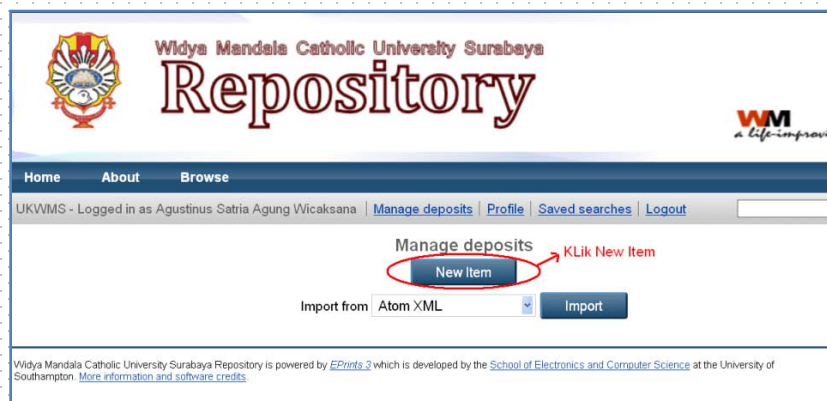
Widya Mandala Catholic University Surabaya
Repository

WM
a life-improvi

Home About Browse

UKWMS - Logged in as Agustinus Satria Agung Wicaksana | Manage deposits | Profile | Saved searches | Logout

Manage deposits
KLik New Item
New Item

Import from Atom XML Import

Widya Mandala Catholic University Surabaya Repository is powered by EPrints 3 which is developed by the School of Electronics and Computer Science at the University of Southampton. More information and software credits.